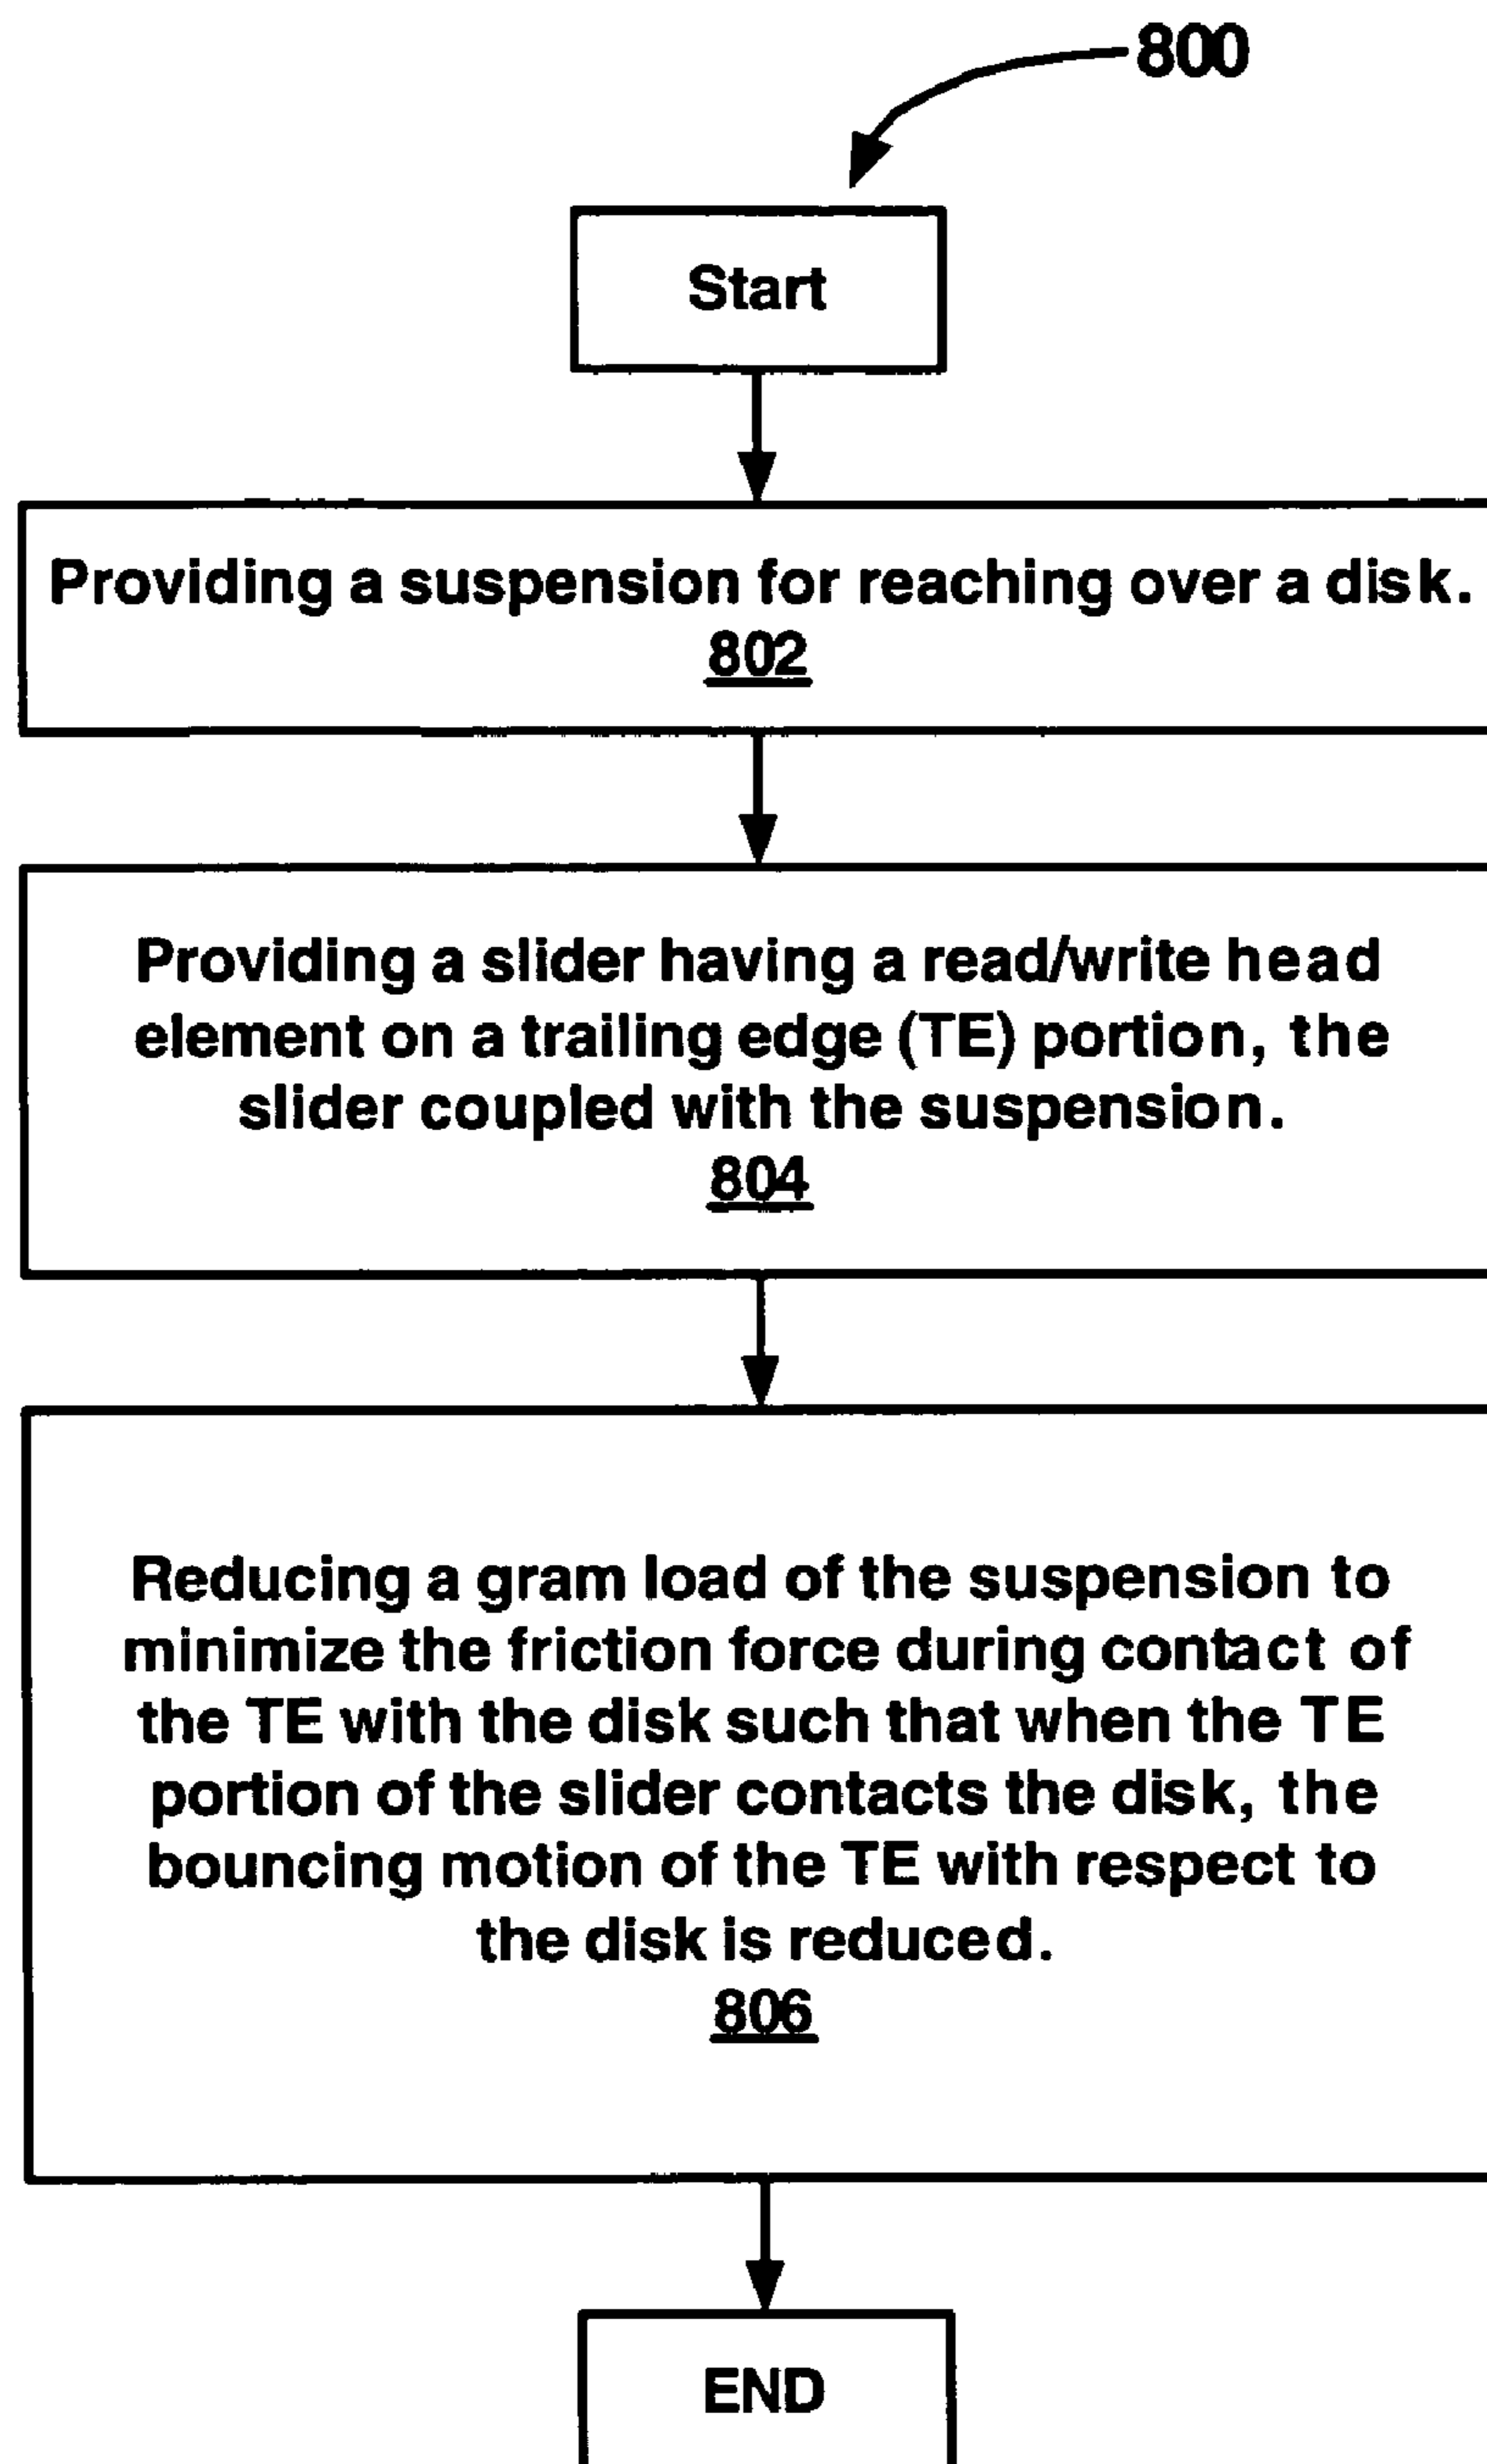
800

Start

Providing a suspension for reaching over a disk.
802

Providing a slider having a read/write head element on a trailing edge (TE) portion, the slider coupled with the suspension.
804

Reducing a gram load of the suspension to minimize the friction force during contact of the TE with the disk such that when the TE portion of the slider contacts the disk, the bouncing motion of the TE with respect to the disk is reduced.
806

END